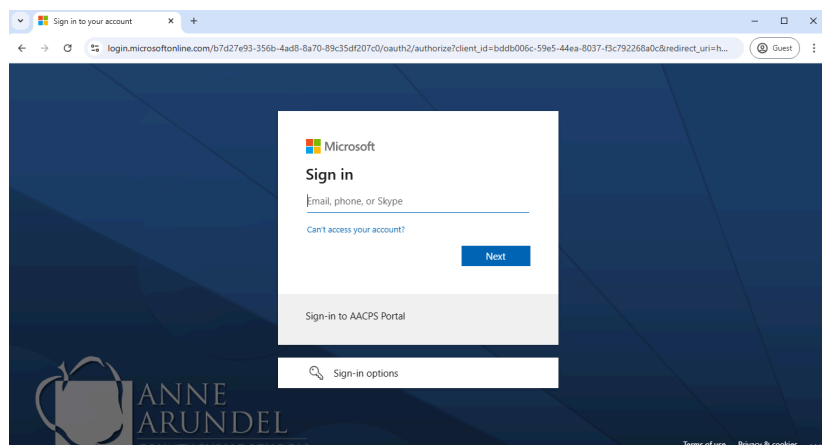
Sign in to your account
×
+
login.microsoftonline.com/b7d27e93-356b-4ad8-8a70-89c35df207c0/oauth2/authorize?client_id=bddb006c-59e5-44ea-8037-f3c792268a0c&redirect_uri=h...
Guest

Microsoft
Sign in
Email, phone, or Skype
Can't access your account?
Next

Sign-in to AACPS Portal

Sign-in options

ANNE
ARUNDEL
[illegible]

Terms of use
Privacy & cookies
...